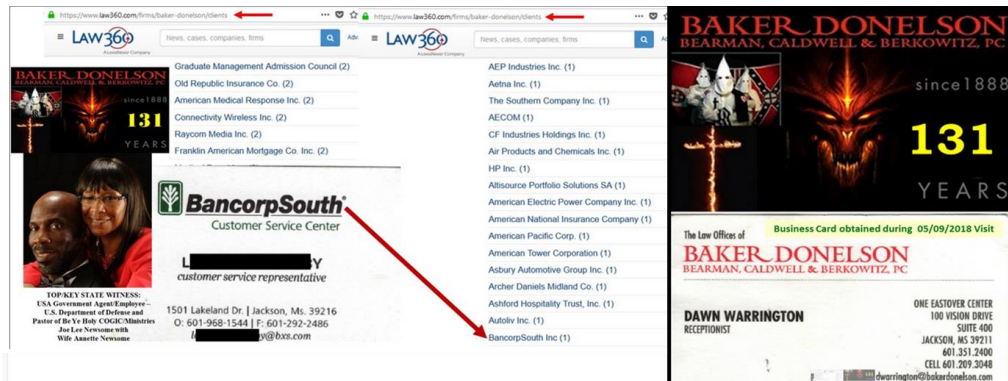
https://www.law360.com/firms/baker-donelson/clients

LAW360
A LexisNexis Company

News, cases, companies, firms

Adv

Graduate Management Admission Council (2)
Old Republic Insurance Co. (2)
American Medical Response Inc. (2)
Connectivity Wireless Inc. (2)
Raycom Media Inc. (2)
Franklin American Mortgage Co. Inc. (2)

BAKER DONELSON
BEARMAN, CALDWELL & BERKOWITZ, PC
since 1888
131
YEARS

TOP/KEY STATE WITNESS:
USA Government Agent/Employee –
U.S. Department of Defense and
Pastor of Be Ye Holy COGIC/Ministries
Joe Lee Newsome with
Wife Annette Newsome

BancorpSouth
Customer Service Center

L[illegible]Y
customer service representative

1501 Lakeland Dr. | Jackson, Ms. 39216
O: 601-968-1544 | F: 601-292-2486
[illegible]y@bxs.com

https://www.law360.com/firms/baker-donelson/clients

LAW360
A LexisNexis Company

News, cases, companies, firms

AEP Industries Inc. (1)
Aetna Inc. (1)
The Southern Company Inc. (1)
AECOM (1)
CF Industries Holdings Inc. (1)
Air Products and Chemicals Inc. (1)
HP Inc. (1)
Altisource Portfolio Solutions SA (1)
American Electric Power Company Inc. (1)
American National Insurance Company (1)
American Pacific Corp. (1)
American Tower Corporation (1)
Asbury Automotive Group Inc. (1)
Archer Daniels Midland Co. (1)
Ashford Hospitality Trust, Inc. (1)
Autoliv Inc. (1)
BancorpSouth Inc (1)

BAKER DONELSON
BEARMAN, CALDWELL & BERKOWITZ, PC
since 1888
131
YEARS

Business Card obtained during 05/09/2018 Visit

The Law Offices of
BAKER DONELSON
BEARMAN, CALDWELL & BERKOWITZ, PC

DAWN WARRINGTON
RECEPTIONIST

ONE EASTOVER CENTER
100 VISION DRIVE
SUITE 400
JACKSON, MS 39211
601.351.2400
CELL 601.209.3048
dwarrington@bakerdonelson.com